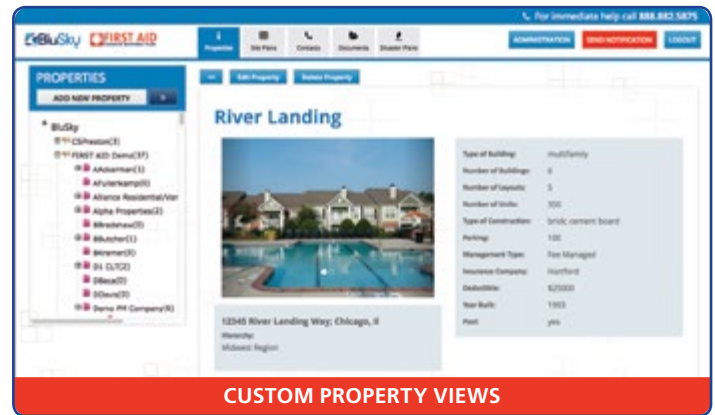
For immediate help call 888.882.5875

BluSky FIRST AID

Properties Site Plans Contacts Documents Disaster Plans

ADMINISTRATION SEND NOTIFICATION LOGOUT

PROPERTIES

ADD NEW PROPERTY

BluSky
CSPreston(3)
FIRST AID Demo(37)
AAckerman(1)
AFullerkamp(6)
Alliance Residential Ver
Alpha Properties(2)
BBradshaw(0)
BButcher(1)
BKramer(8)
D L CLT(2)
DBeca(0)
DDavis(0)
Demo PM Company(6)

Edit Property Delete Property

River Landing

| | |
|---|---|
| Type of Building: | multifamily |
| Number of Buildings: | 8 |
| Number of Layouts: | 5 |
| Number of Units: | 300 |
| Type of Construction: | brick; cement board |
| Parking: | 100 |
| Management Type: | Fee Managed |
| Insurance Company: | Hartford |
| Deductible: | $25000 |
| Year Built: | 1993 |
| Pool: | yes |

12345 River Landing Way; Chicago, Il
Hierarchy:
Midwest Region

CUSTOM PROPERTY VIEWS